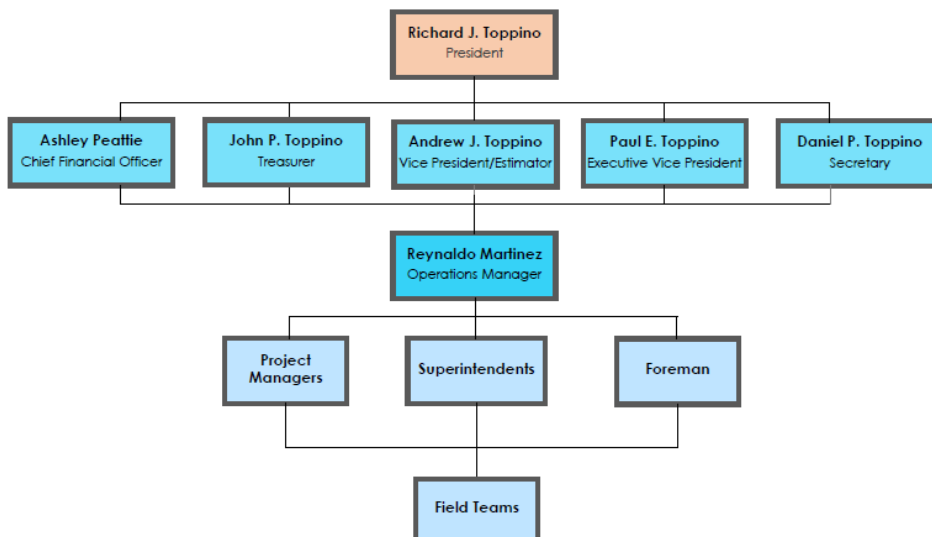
Richard J. Toppino
President

Ashley Peattie
Chief Financial Officer

John P. Toppino
Treasurer

Andrew J. Toppino
Vice President/Estimator

Paul E. Toppino
Executive Vice President

Daniel P. Toppino
Secretary

Reynaldo Martinez
Operations Manager

Project Managers

Superintendents

Foreman

Field Teams